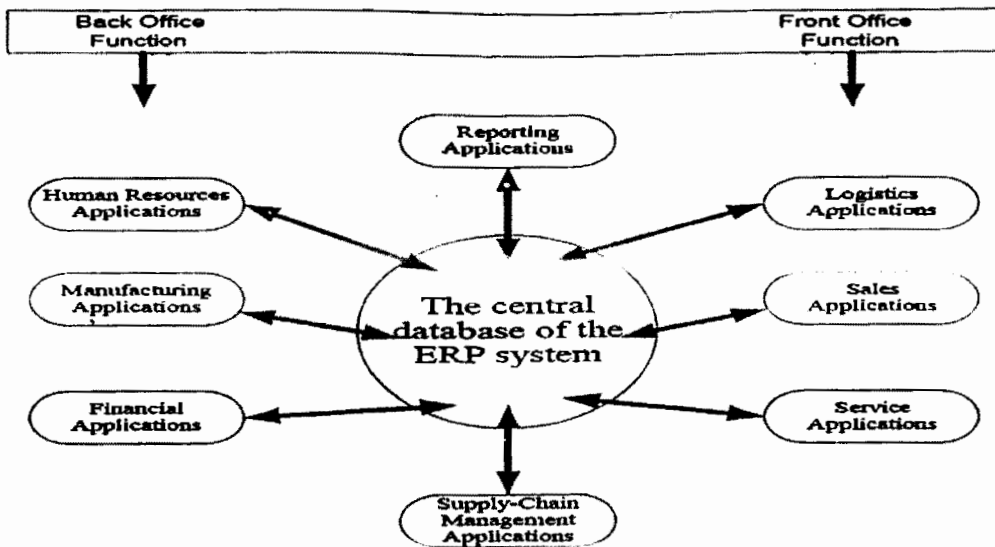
Back Office Function

Front Office Function

Reporting Applications

Human Resources Applications

Logistics Applications

Manufacturing Applications

The central database of the ERP system

Sales Applications

Financial Applications

Service Applications

Supply-Chain Management Applications